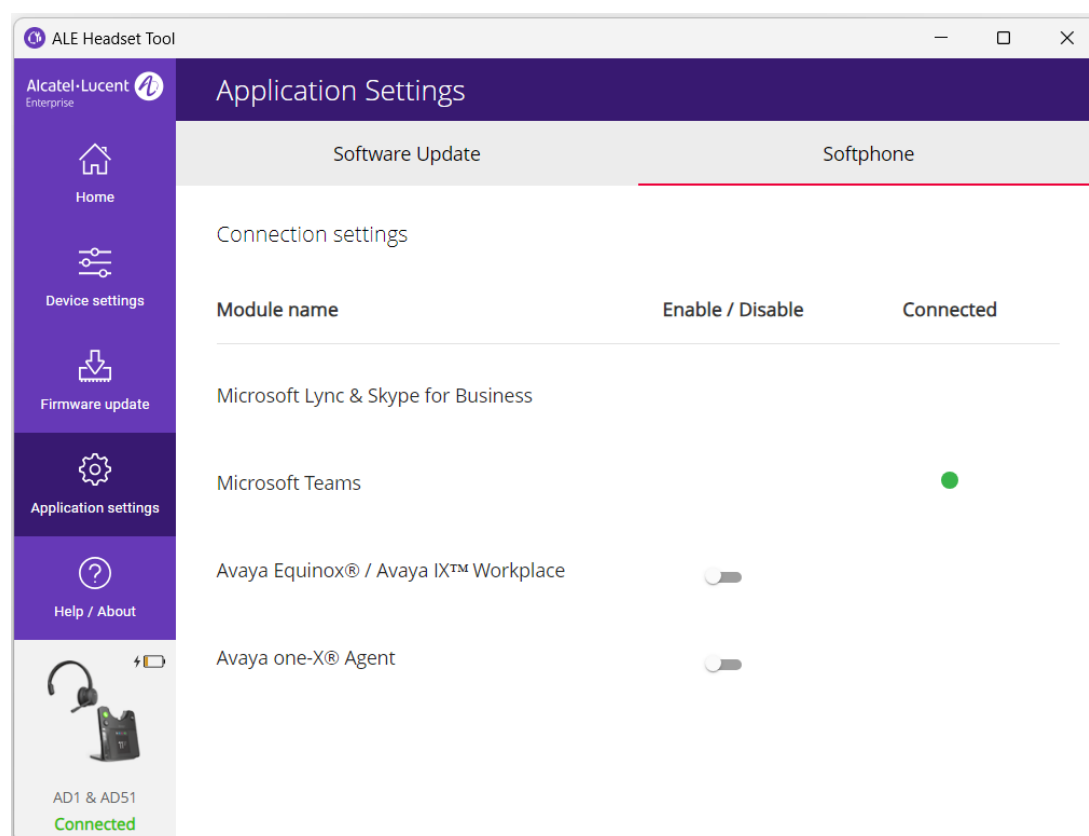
ALE Headset Tool

Alcatel·Lucent Enterprise

Home

Device settings

Firmware update

Application settings

Help / About

AD1 & AD51
Connected

Application Settings

Software Update

Softphone

Connection settings

| Module name | Enable / Disable | Connected |
|---|---|---|
| Microsoft Lync & Skype for Business | | |
| Microsoft Teams | | |
| Avaya Equinox® / Avaya IX™ Workplace | | |
| Avaya one-X® Agent | | |